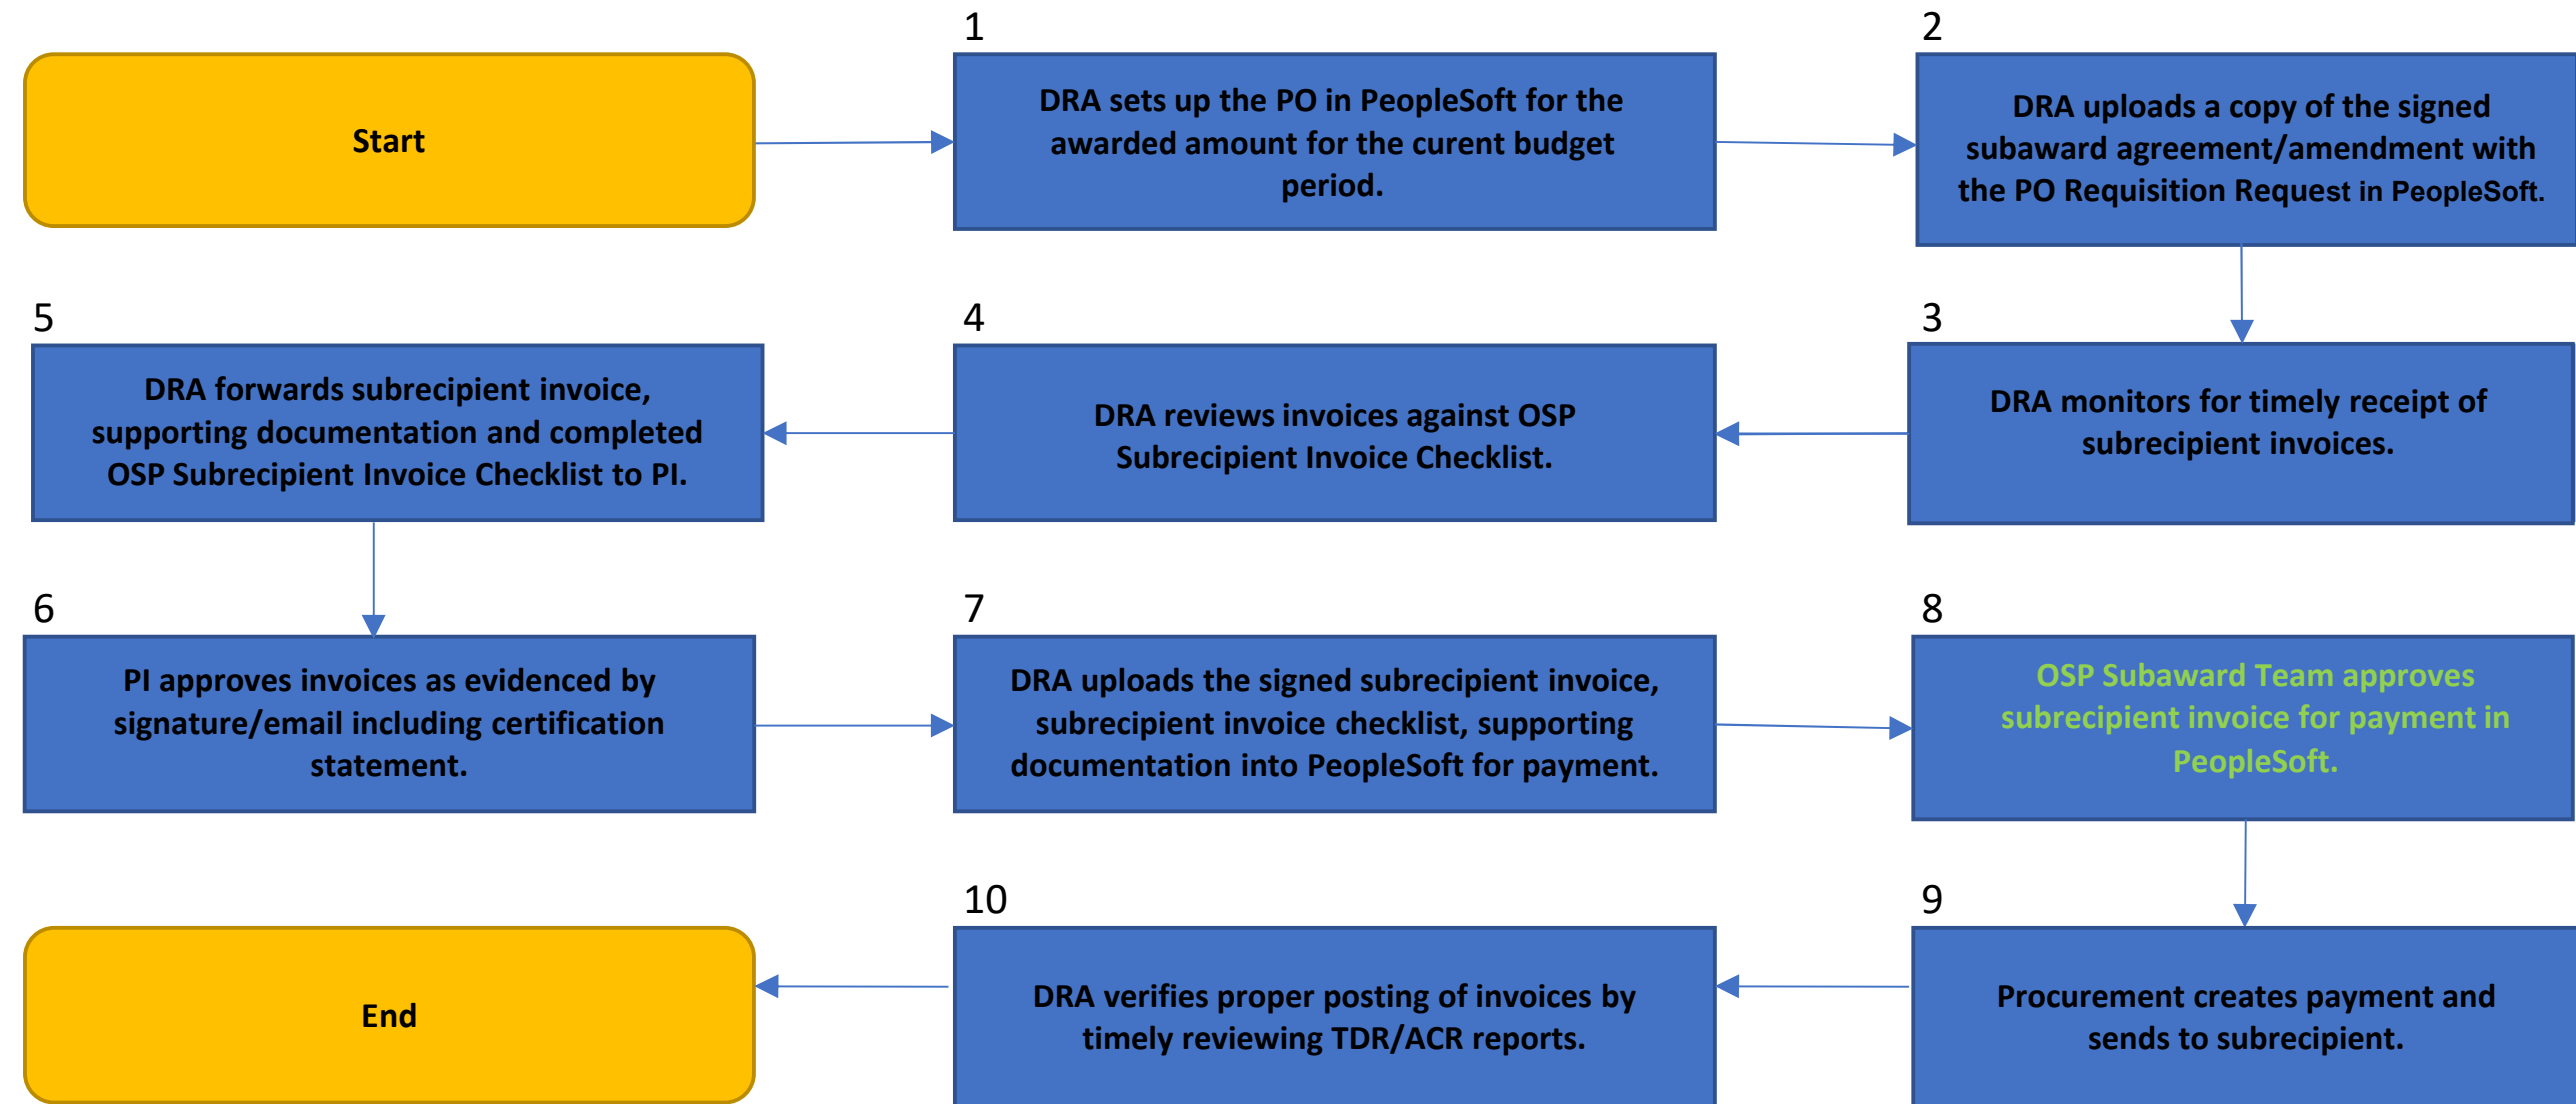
Start

1
DRA sets up the PO in PeopleSoft for the awarded amount for the curent budget period.

2
DRA uploads a copy of the signed subaward agreement/amendment with the PO Requisition Request in PeopleSoft.

3
DRA monitors for timely receipt of subrecipient invoices.

4
DRA reviews invoices against OSP Subrecipient Invoice Checklist.

5
DRA forwards subrecipient invoice, supporting documentation and completed OSP Subrecipient Invoice Checklist to PI.

6
PI approves invoices as evidenced by signature/email including certification statement.

7
DRA uploads the signed subrecipient invoice, subrecipient invoice checklist, supporting documentation into PeopleSoft for payment.

8
OSP Subaward Team approves subrecipient invoice for payment in PeopleSoft.

9
Procurement creates payment and sends to subrecipient.

10
DRA verifies proper posting of invoices by timely reviewing TDR/ACR reports.

End